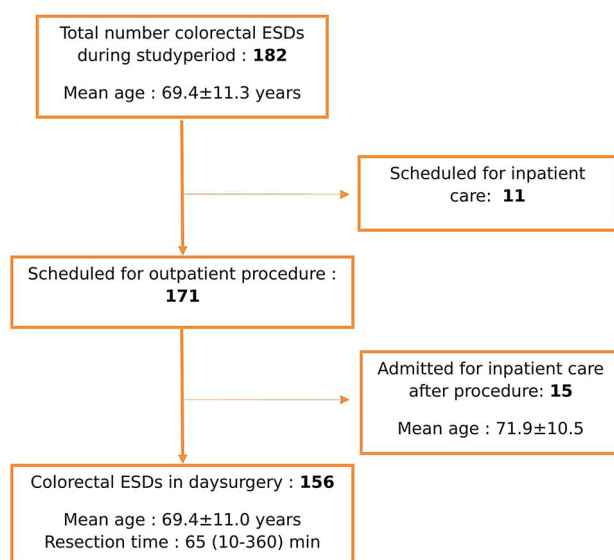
Total number colorectal ESDs during studyperiod : **182**

Mean age : 69.4±11.3 years

Scheduled for inpatient care: **11**

Scheduled for outpatient procedure : **171**

Admitted for inpatient care after procedure: **15**

Mean age : 71.9±10.5

Colorectal ESDs in daysurgery : **156**

Mean age : 69.4±11.0 years
Resection time : 65 (10-360) min